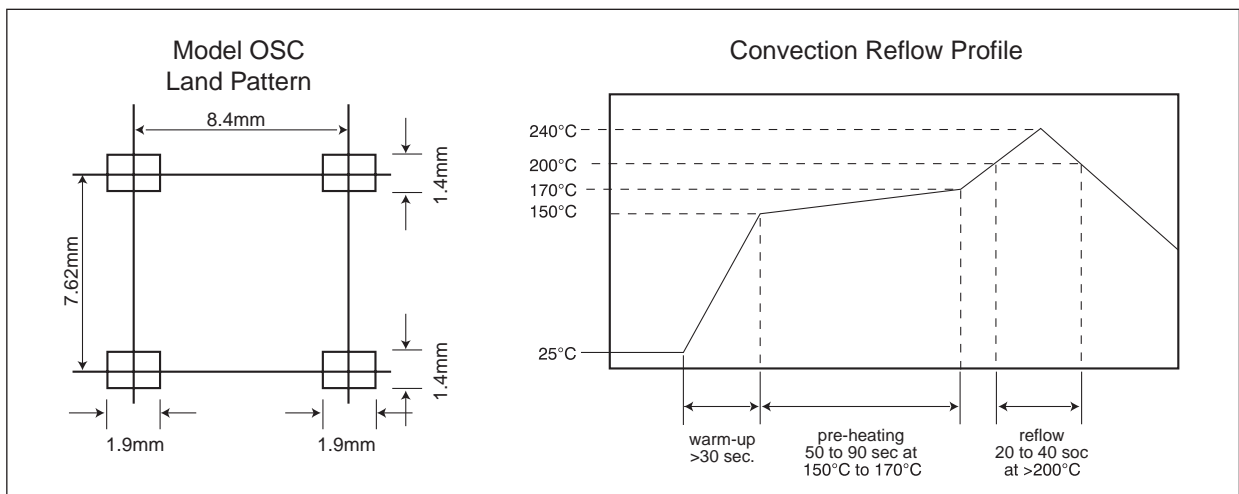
Model OSC
Land Pattern

8.4mm

1.4mm

7.62mm

1.4mm

1.9mm

1.9mm

Convection Reflow Profile

240°C

200°C

170°C

150°C

25°C

warm-up
>30 sec.

pre-heating
50 to 90 sec at
150°C to 170°C

reflow
20 to 40 soc
at >200°C